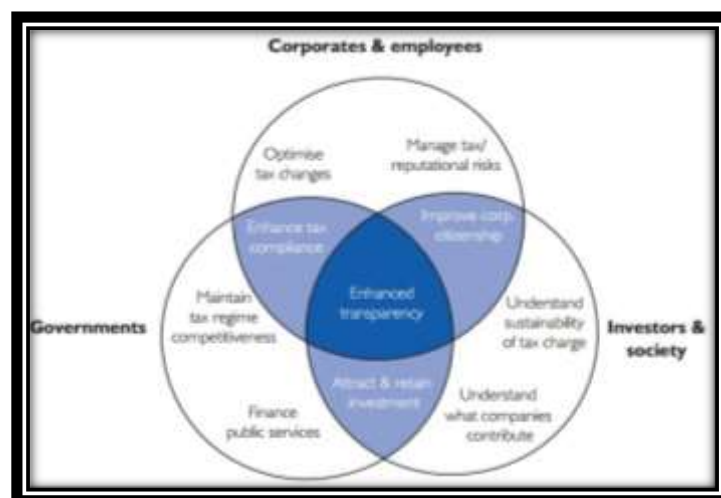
Corporates & employees

Optimise tax changes

Manage tax/ reputational risks

Enhance tax compliance

Improve corp. citizenship

Governments

Maintain tax regime competitiveness

Enhanced transparency

Understand sustainability of tax charge

Investors & society

Attract & retain investment

Finance public services

Understand what companies contribute